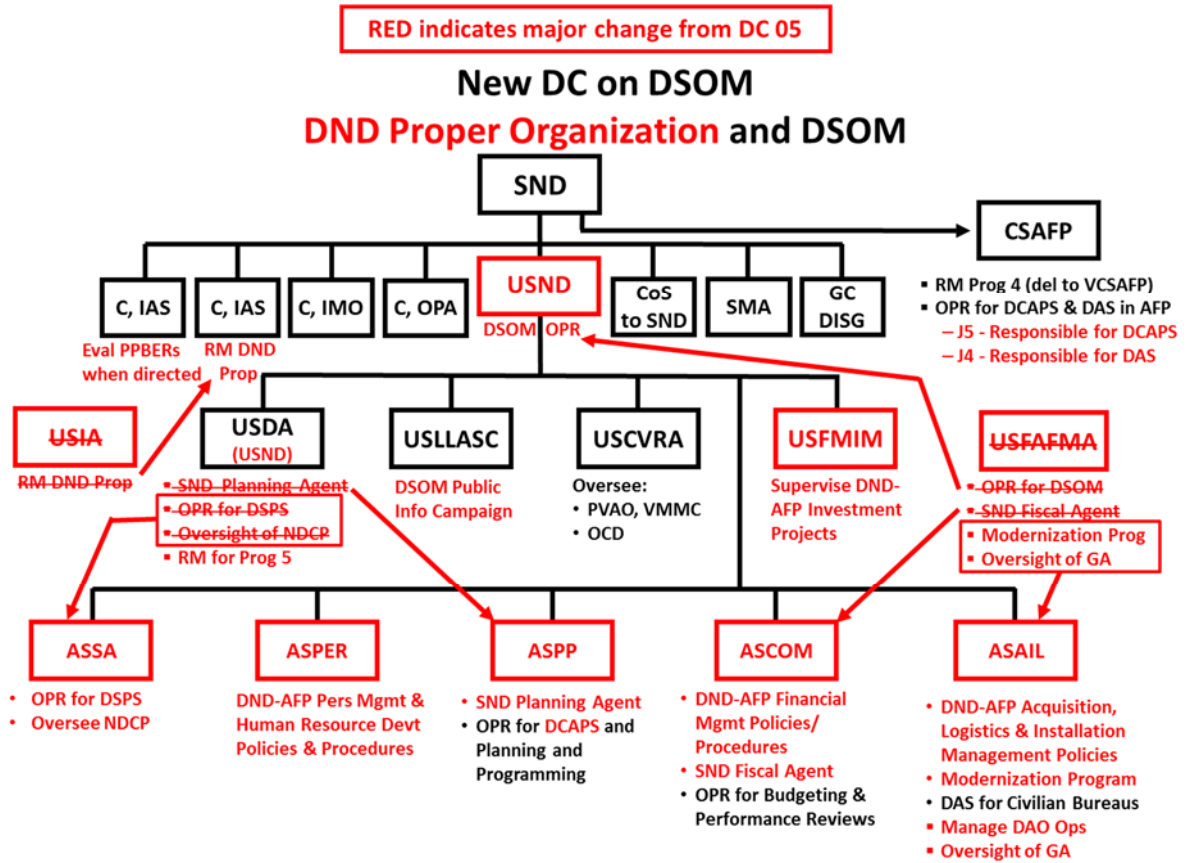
RED indicates major change from DC 05

New DC on DSOM

DND Proper Organization and DSOM

SND

CSAFP

- RM Prog 4 (del to VCSAFP)
- OPR for DCAPS & DAS in AFP
  – J5 - Responsible for DCAPS
  – J4 - Responsible for DAS

C, IAS

Eval PPBERs when directed

C, IAS

RM DND Prop

C, IMO

C, OPA

USND

DSOM OPR

CoS to SND

SMA

GC DISG

USIA

RM DND Prop

USDA (USND)

- SND Planning Agent
- OPR for DSPS
- Oversight of NDCP
- RM for Prog 5

USLLASC

DSOM Public Info Campaign

USCVRA

Oversee:
- PVAO, VMMC
- OCD

USFMIM

Supervise DND-AFP Investment Projects

USFAFMA

- OPR for DSOM
- SND Fiscal Agent
- Modernization Prog
- Oversight of GA

ASSA

- OPR for DSPS
- Oversee NDCP

ASPER

DND-AFP Pers Mgmt & Human Resource Devt Policies & Procedures

ASPP

- SND Planning Agent
- OPR for DCAPS and Planning and Programming

ASCOM

- DND-AFP Financial Mgmt Policies/ Procedures
- SND Fiscal Agent
- OPR for Budgeting & Performance Reviews

ASAIL

- DND-AFP Acquisition, Logistics & Installation Management Policies
- Modernization Program
- DAS for Civilian Bureaus
- Manage DAO Ops
- Oversight of GA